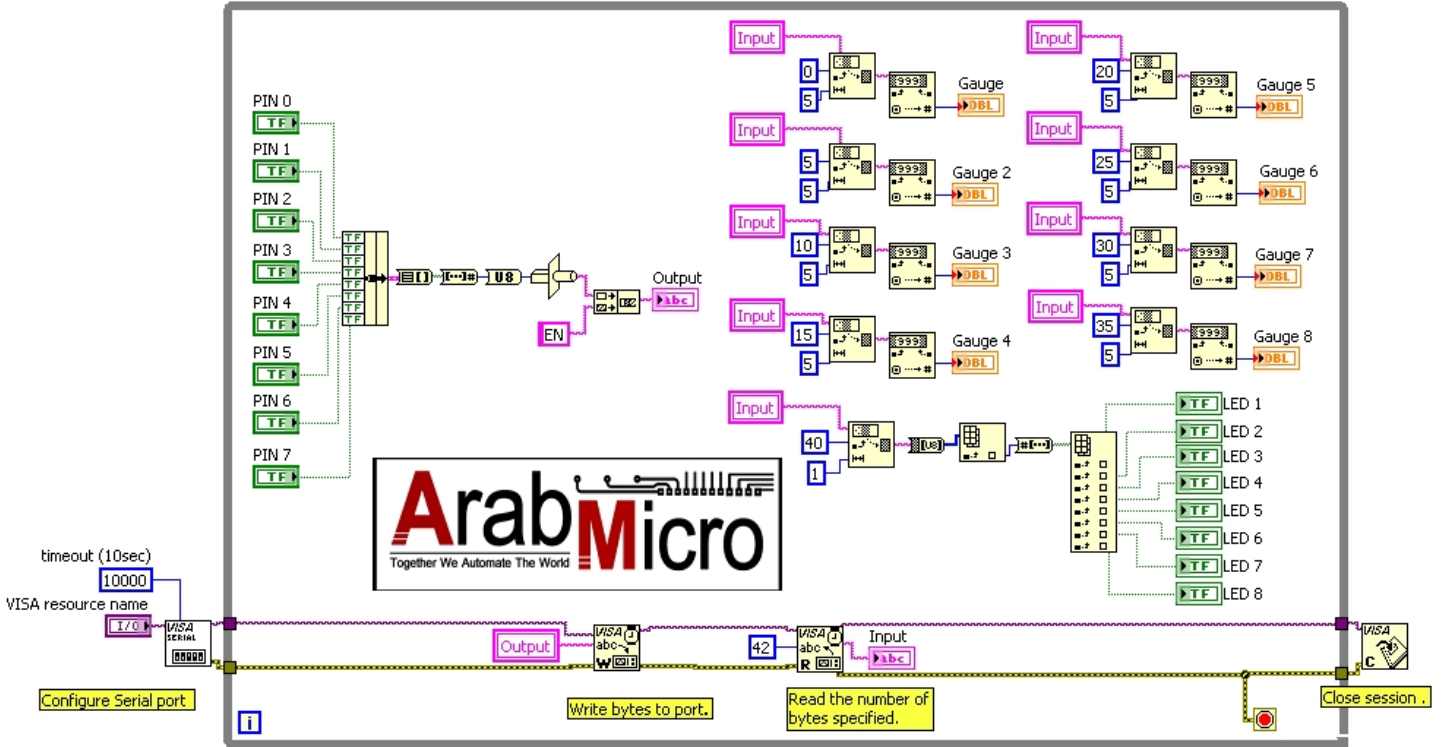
PIN 0
TF
PIN 1
TF
PIN 2
TF
PIN 3
TF
PIN 4
TF
PIN 5
TF
PIN 6
TF
PIN 7
TF

U8
EN
Output
abc

Input
0
5
Gauge
DBL
Input
5
5
Gauge 2
DBL
Input
10
5
Gauge 3
DBL
Input
15
5
Gauge 4
DBL

Input
20
5
Gauge 5
DBL
Input
25
5
Gauge 6
DBL
Input
30
5
Gauge 7
DBL
Input
35
5
Gauge 8
DBL

Input
40
1
U8
LED 1
LED 2
LED 3
LED 4
LED 5
LED 6
LED 7
LED 8

ArabMicro
Together We Automate The World

timeout (10sec)
10000
VISA resource name
I/O
VISA SERIAL
Output
VISA abc W
42
VISA abc R
Input
abc
VISA C

Configure Serial port
Write bytes to port.
Read the number of bytes specified.
Close session .
i